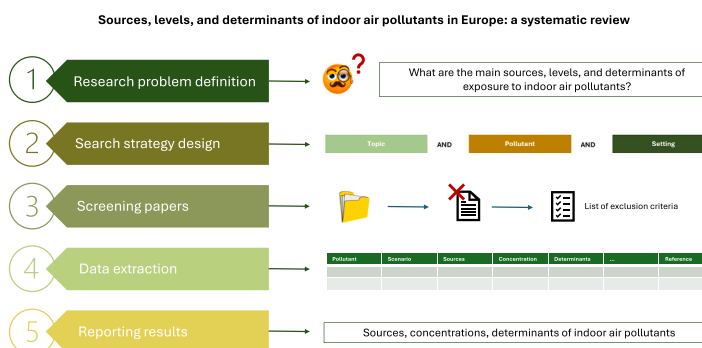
Sources, levels, and determinants of indoor air pollutants in Europe: a systematic review

1 Research problem definition

What are the main sources, levels, and determinants of exposure to indoor air pollutants?

2 Search strategy design

Topic AND Pollutant AND Setting

3 Screening papers

List of exclusion criteria

4 Data extraction

| Pollutant | Scenario | Sources | Concentration | Determinants | ... | Reference |
|---|---|---|---|---|---|---|
| | | | | | | |
| | | | | | | |

5 Reporting results

Sources, concentrations, determinants of indoor air pollutants